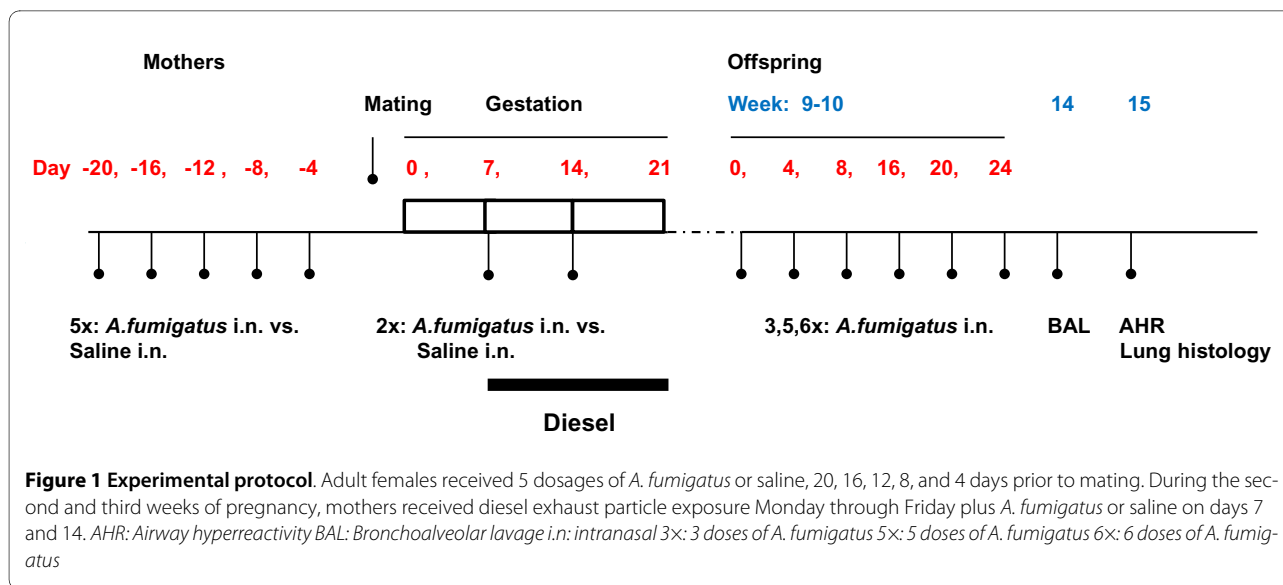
Mothers

Offspring

Mating

Gestation

Week: 9-10

14

15

Day -20, -16, -12 , -8, -4

0 , 7, 14, 21

0, 4, 8, 16, 20, 24

5x: A.fumigatus i.n. vs. Saline i.n.

2x: A.fumigatus i.n. vs. Saline i.n.

3,5,6x: A.fumigatus i.n.

BAL

AHR Lung histology

Diesel

Figure 1 Experimental protocol. Adult females received 5 dosages of A. fumigatus or saline, 20, 16, 12, 8, and 4 days prior to mating. During the second and third weeks of pregnancy, mothers received diesel exhaust particle exposure Monday through Friday plus A. fumigatus or saline on days 7 and 14. AHR: Airway hyperreactivity BAL: Bronchoalveolar lavage i.n: intranasal 3×: 3 doses of A. fumigatus 5×: 5 doses of A. fumigatus 6×: 6 doses of A. fumigatus